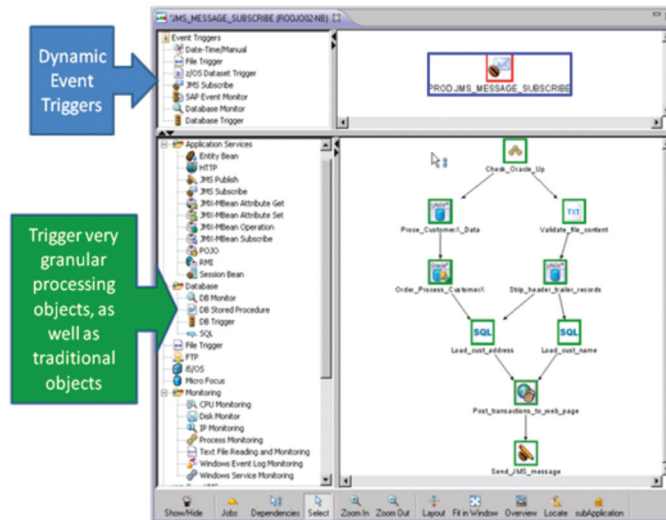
*JMS_MESSAGE_SUBSCRIBE (R00J002-NB)

Dynamic Event Triggers

Event Triggers
Date-Time/Manual
File Trigger
z/OS Dataset Trigger
JMS Subscribe
SAP Event Monitor
Database Monitor
Database Trigger

PROD.JMS_MESSAGE_SUBSCRIBE

Trigger very granular processing objects, as well as traditional objects

Application Services
Entity Bean
HTTP
JMS Publish
JMS Subscribe
JMX-MBean Attribute Get
JMX-MBean Attribute Set
JMX-MBean Operation
JMX-MBean Subscribe
POJO
RMI
Session Bean
Database
DB Monitor
DB Stored Procedure
DB Trigger
SQL
File Trigger
FTP
i5/OS
Micro Focus
Monitoring
CPU Monitoring
Disk Monitor
IP Monitoring
Process Monitoring
Text File Reading and Monitoring
Windows Event Log Monitoring
Windows Service Monitoring

Check_Oracle_Up
Prcss_CustomerX_Data
Validate_file_content
Order_Process_CustomerX
Strip_header_trailer_records
SQL
Load_cust_address
SQL
Load_cust_name
Post_transactions_to_web_page
Send_JMS_message

Show/Hide
Jobs
Dependencies
Select
Zoom In
Zoom Out
Layout
Fit in Window
Overview
Locate
subApplication